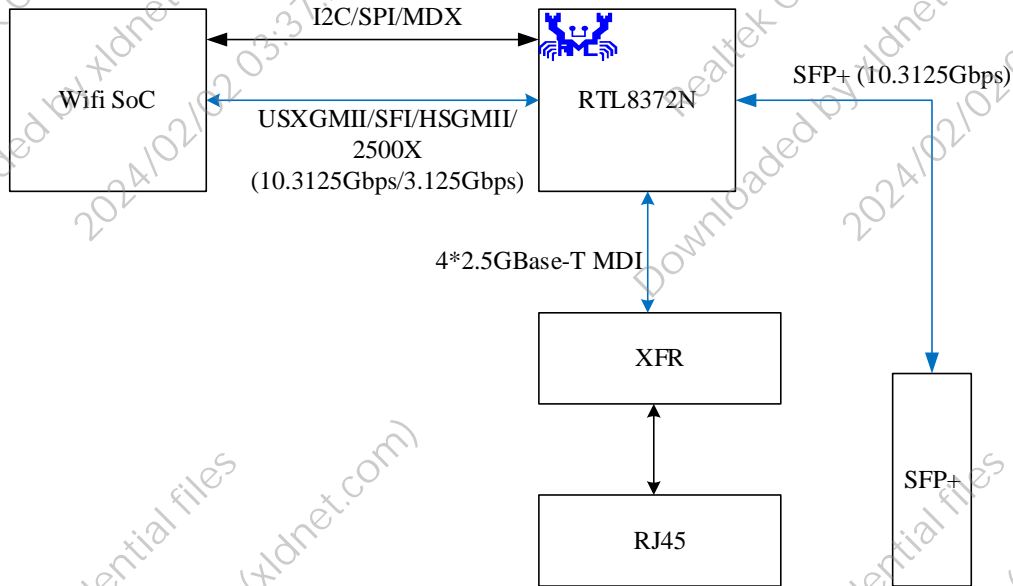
I2C/SPI/MDX

Wifi SoC

RTL8372N

SFP+ (10.3125Gbps)

USXGMII/SFI/HSGMII/
2500X
(10.3125Gbps/3.125Gbps)

4*2.5GBase-T MDI

XFR

RJ45

SFP+

Downloaded by xldnet
2024/02/02 03:3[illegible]
Realtek C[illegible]
Downloaded by xldnet
2024/02/0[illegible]
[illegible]ential files
(xldnet.com)
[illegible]ential files